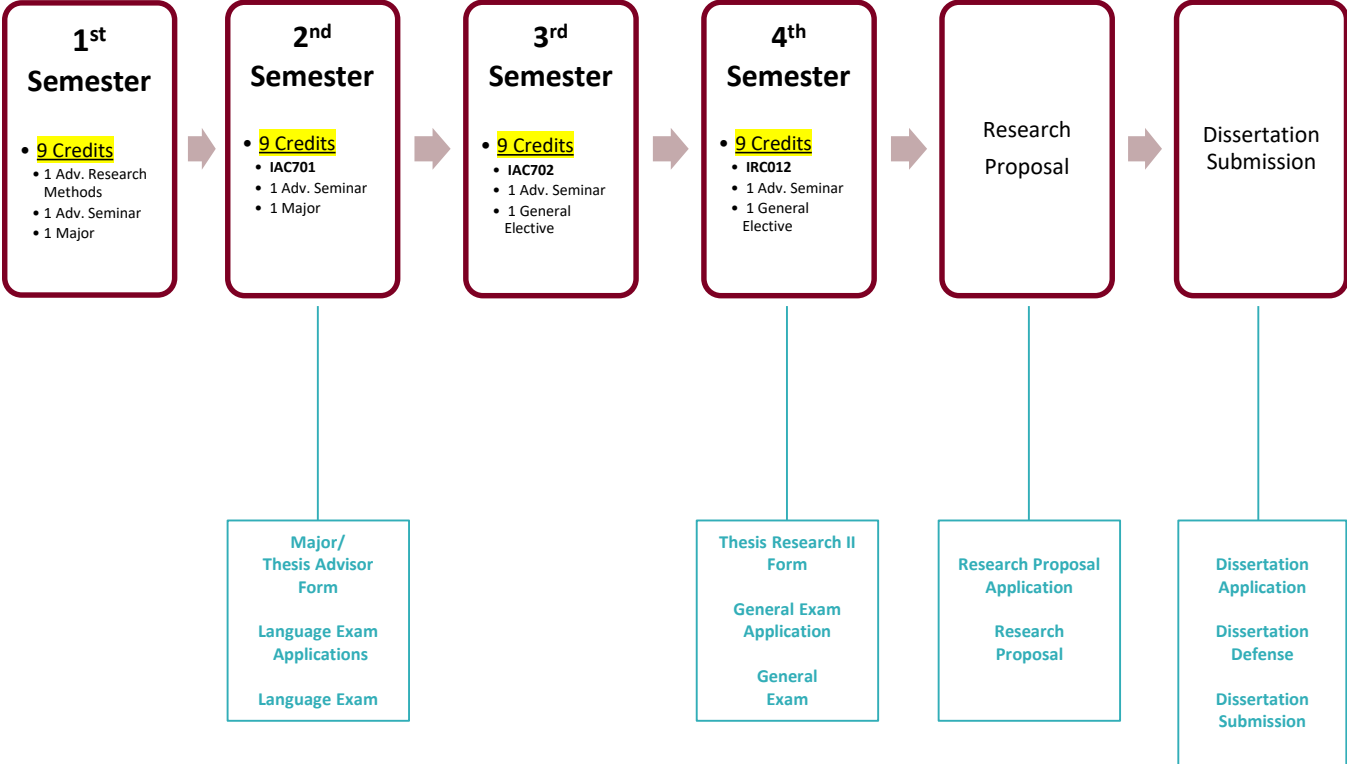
1$^{st}$ Semester

• 9 Credits
• 1 Adv. Research Methods
• 1 Adv. Seminar
• 1 Major

2$^{nd}$ Semester

• 9 Credits
• IAC701
• 1 Adv. Seminar
• 1 Major

3$^{rd}$ Semester

• 9 Credits
• IAC702
• 1 Adv. Seminar
• 1 General Elective

4$^{th}$ Semester

• 9 Credits
• IRC012
• 1 Adv. Seminar
• 1 General Elective

Research Proposal

Dissertation Submission

Major/ Thesis Advisor Form

Language Exam Applications

Language Exam

Thesis Research II Form

General Exam Application

General Exam

Research Proposal Application

Research Proposal

Dissertation Application

Dissertation Defense

Dissertation Submission